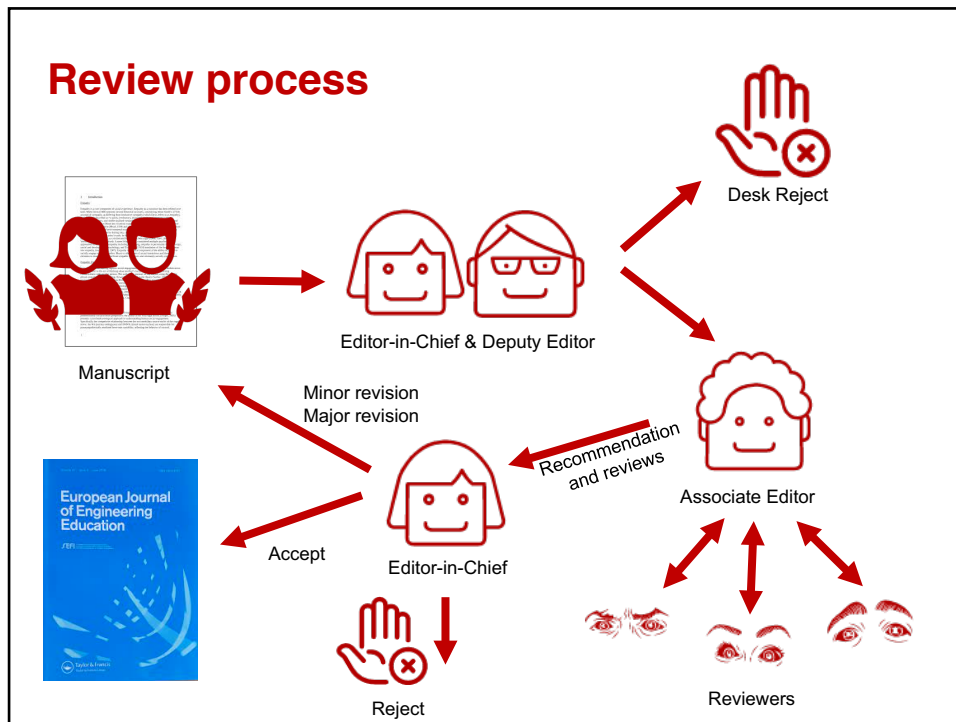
Review process

Desk Reject

Manuscript

Editor-in-Chief & Deputy Editor

Minor revision
Major revision

Recommendation and reviews

Associate Editor

European Journal of Engineering Education

Accept

Editor-in-Chief

Reject

Reviewers